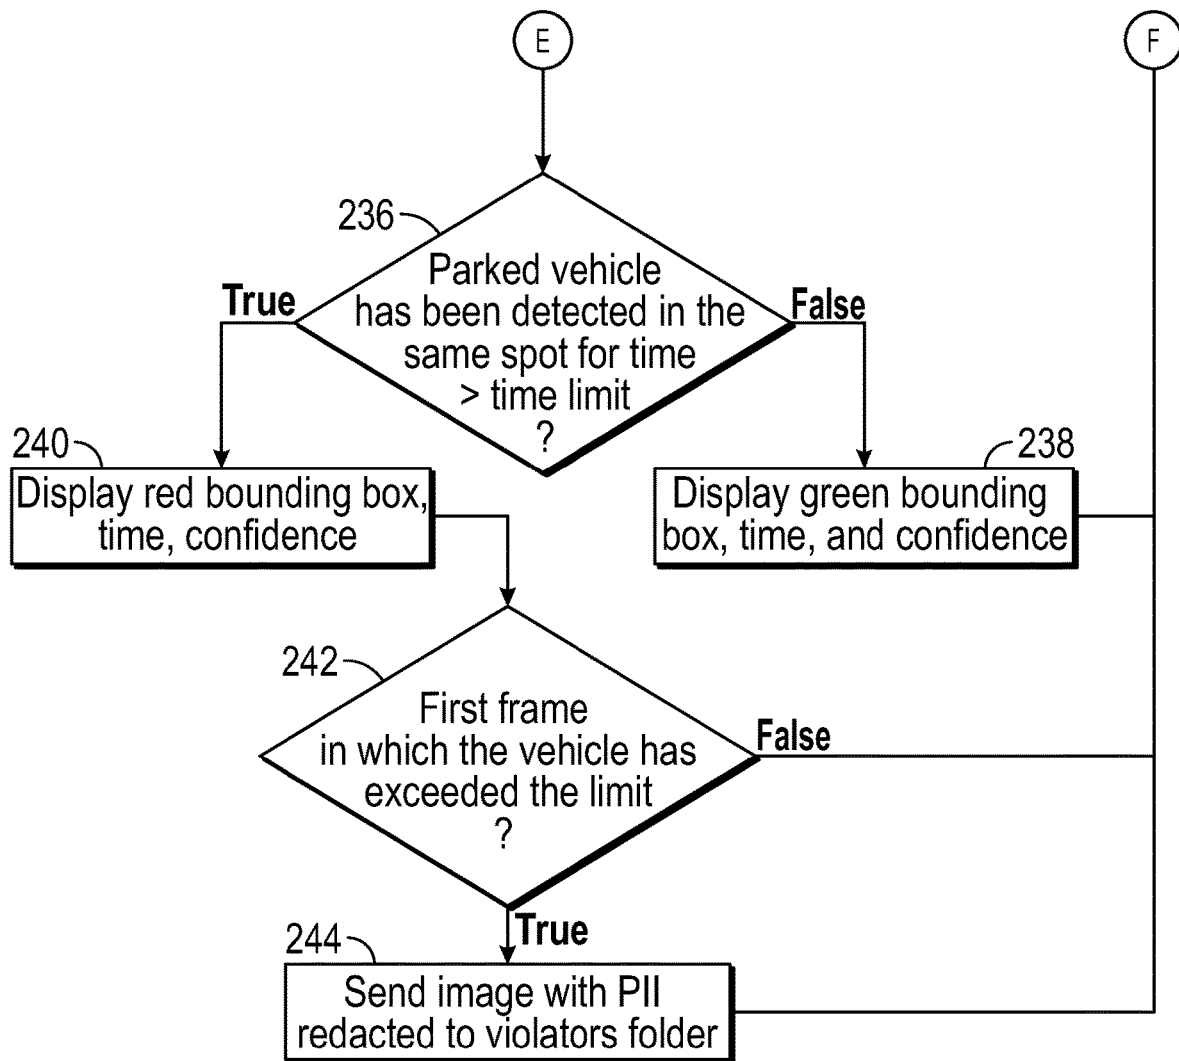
E

F

236

Parked vehicle has been detected in the same spot for time > time limit ?

True

False

240

Display red bounding box, time, confidence

238

Display green bounding box, time, and confidence

242

First frame in which the vehicle has exceeded the limit ?

False

True

244

Send image with PII redacted to violators folder